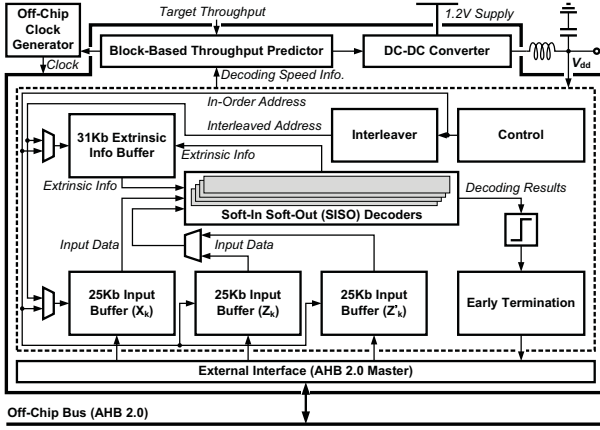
Off-Chip Clock Generator

Target Throughput

1.2V Supply

Block-Based Throughput Predictor

DC-DC Converter

Clock

Decoding Speed Info.

$V_{dd}$

In-Order Address

Interleaved Address

31Kb Extrinsic Info Buffer

Interleaver

Control

Extrinsic Info

Extrinsic Info

Decoding Results

Soft-In Soft-Out (SISO) Decoders

Input Data

Input Data

25Kb Input Buffer ($X_k$)

25Kb Input Buffer ($Z_k$)

25Kb Input Buffer ($Z'_k$)

Early Termination

External Interface (AHB 2.0 Master)

Off-Chip Bus (AHB 2.0)